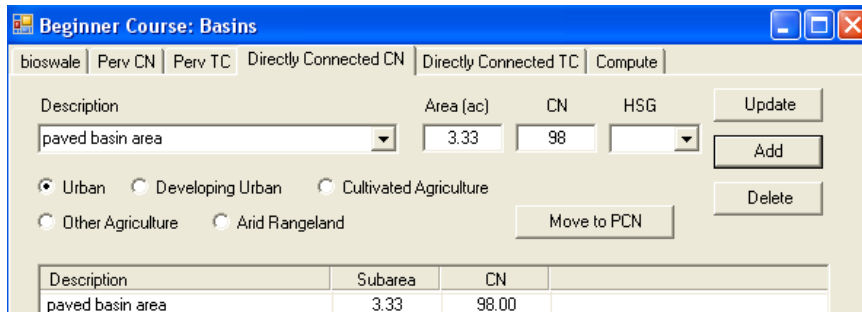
Beginner Course: Basins

bioswale | Perv CN | Perv TC | Directly Connected CN | Directly Connected TC | Compute

Description
paved basin area

Area (ac)
3.33

CN
98

HSG

Update

Add

Delete

Urban
Developing Urban
Cultivated Agriculture
Other Agriculture
Arid Rangeland

Move to PCN

| Description | Subarea | CN |
|---|---|---|
| paved basin area | 3.33 | 98.00 |